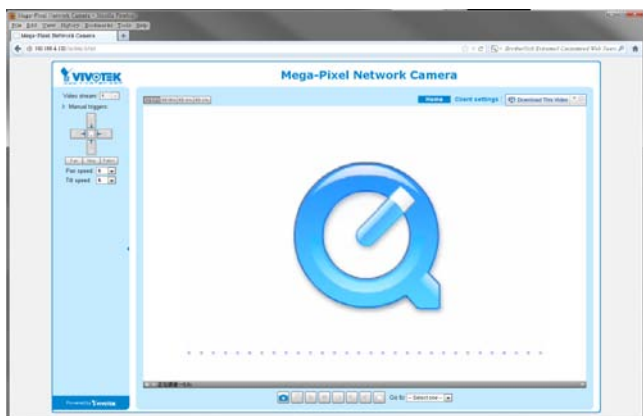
Mega-Pixel Network Camera - Mozilla Firefox
File Edit View History Bookmarks Tools Help
Mega-Pixel Network Camera
192.168.4.133 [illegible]
VIVOTEK
Mega-Pixel Network Camera
Video stream 1
Manual triggers
Pan speed 0
Tilt speed 0
Home Client settings Download This Video
Go to: - Select one -
Powered by VIVOTEK